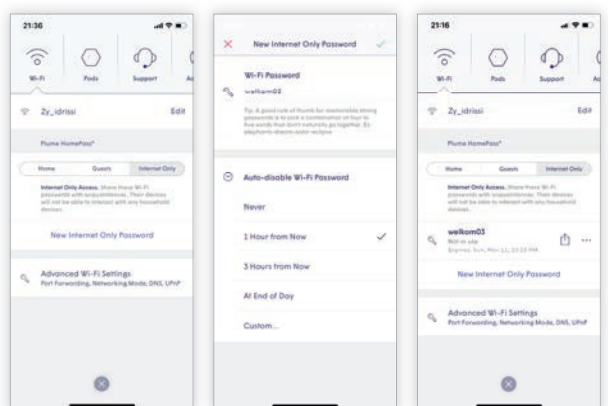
21:36

Wi-Fi

Pods

Support

Zy_idrissi

Edit

Plume HomePass®

Home

Guests

Internet Only

Internet Only Access. Share these Wi-Fi passwords with acquaintances. Their devices will not be able to interact with any household devices.

New Internet Only Password

Advanced Wi-Fi Settings

Port Forwarding, Networking Mode, DNS, UPnP

New Internet Only Password

Wi-Fi Password

welkom03

Tip: A good rule of thumb for memorable strong passwords is to pick a combination of four to five words that don't naturally go together. Ex: elephants-dreams-violin-recipe

Auto-disable Wi-Fi Password

Never

1 Hour from Now

3 Hours from Now

At End of Day

Custom...

21:16

Wi-Fi

Pods

Support

Zy_idrissi

Edit

Plume HomePass®

Home

Guests

Internet Only

Internet Only Access. Share these Wi-Fi passwords with acquaintances. Their devices will not be able to interact with any household devices.

welkom03

Not in use

Expires: Sun, Nov 11, 10:16 PM

New Internet Only Password

Advanced Wi-Fi Settings

Port Forwarding, Networking Mode, DNS, UPnP